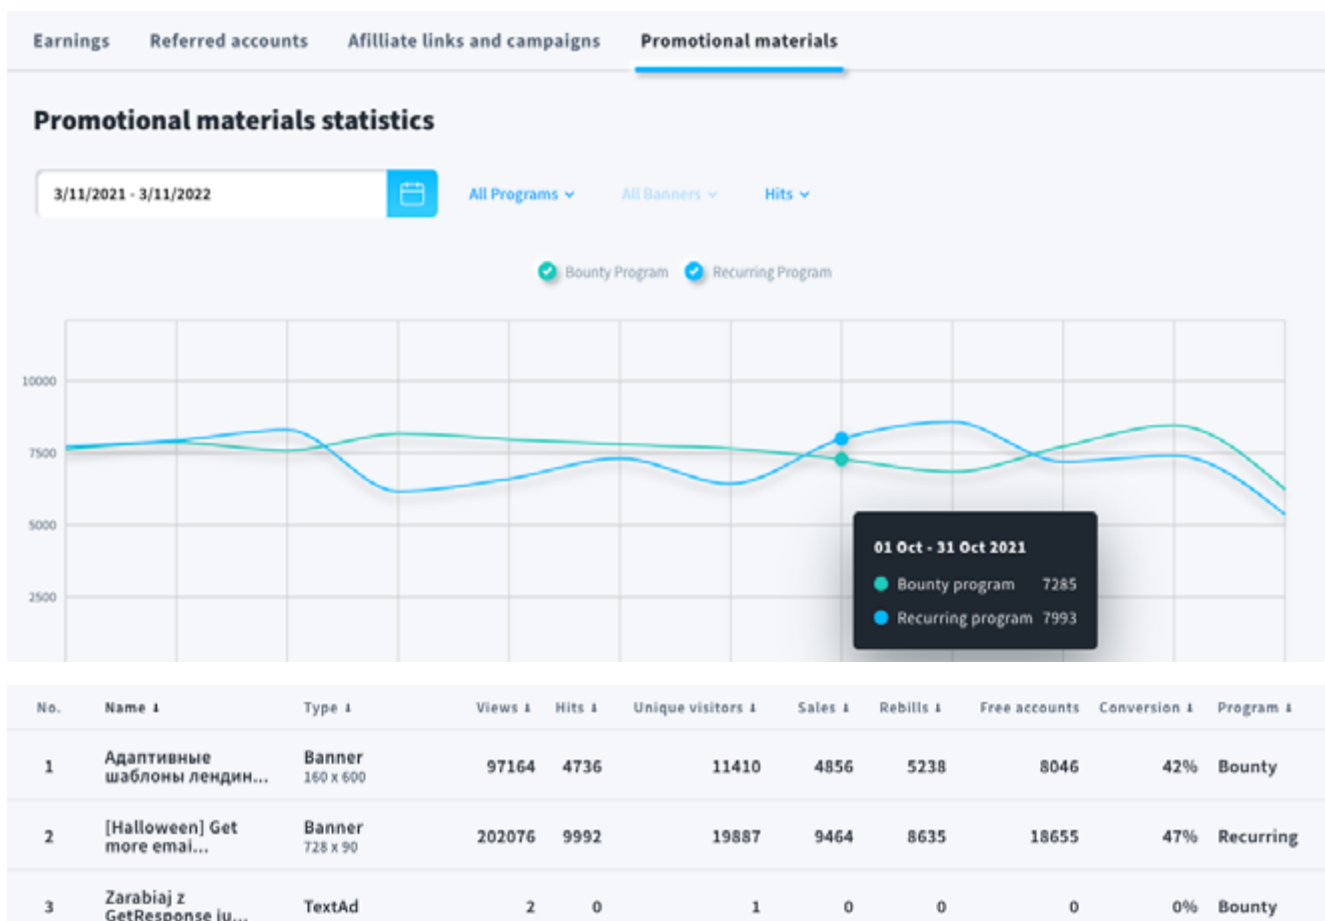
Earnings Referred accounts Afilliate links and campaigns Promotional materials

Promotional materials statistics

3/11/2021 - 3/11/2022

All Programs All Banners Hits

Bounty Program Recurring Program

10000
7500
5000
2500

01 Oct - 31 Oct 2021
Bounty program 7285
Recurring program 7993

| No. | Name | Type | Views | Hits | Unique visitors | Sales | Rebills | Free accounts | Conversion | Program |
|---|---|---|---|---|---|---|---|---|---|---|
| 1 | Адаптивные шаблоны лендин... | Banner 160 x 600 | 97164 | 4736 | 11410 | 4856 | 5238 | 8046 | 42% | Bounty |
| 2 | [Halloween] Get more emai... | Banner 728 x 90 | 202076 | 9992 | 19887 | 9464 | 8635 | 18655 | 47% | Recurring |
| 3 | Zarabiaj z GetResponse ju... | TextAd | 2 | 0 | 1 | 0 | 0 | 0 | 0% | Bounty |